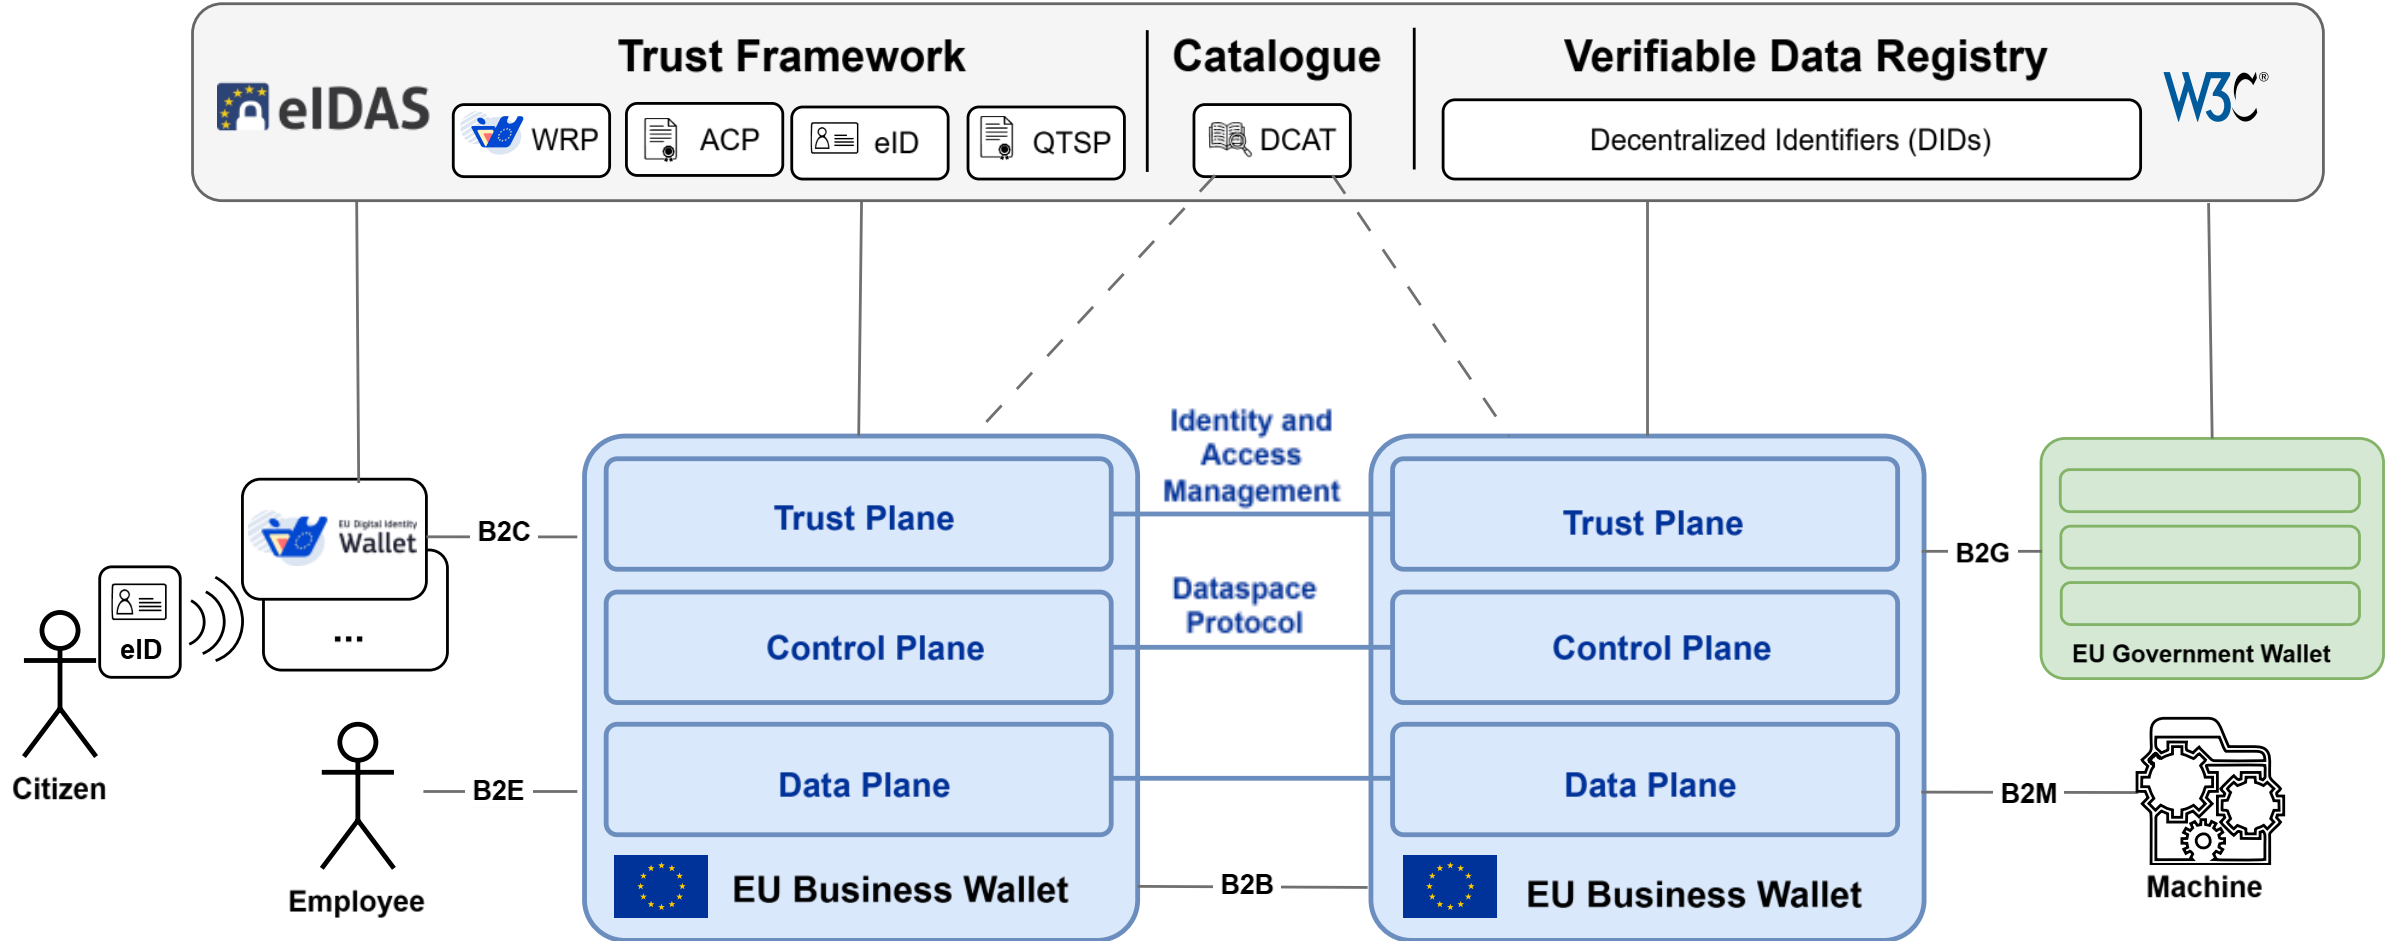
eIDAS

Trust Framework

WRP

ACP

eID

QTSP

Catalogue

DCAT

Verifiable Data Registry

Decentralized Identifiers (DIDs)

W3C®

Identity and Access Management

Dataspace Protocol

EU Digital Identity Wallet

...

B2C

eID

Citizen

Employee

B2E

Trust Plane

Control Plane

Data Plane

EU Business Wallet

B2B

Trust Plane

Control Plane

Data Plane

EU Business Wallet

B2G

EU Government Wallet

B2M

Machine